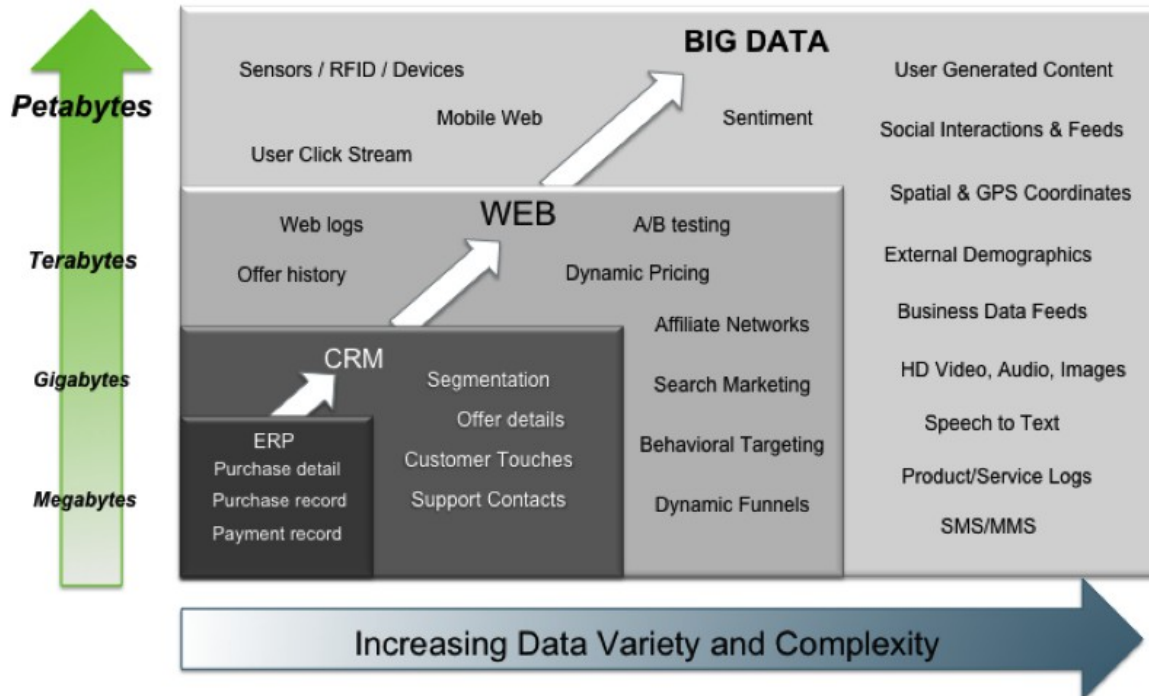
Petabytes

Terabytes

Gigabytes

Megabytes

BIG DATA

Sensors / RFID / Devices

Mobile Web

User Click Stream

Sentiment

User Generated Content

Social Interactions & Feeds

Spatial & GPS Coordinates

External Demographics

Business Data Feeds

HD Video, Audio, Images

Speech to Text

Product/Service Logs

SMS/MMS

WEB

Web logs

Offer history

A/B testing

Dynamic Pricing

Affiliate Networks

Search Marketing

Behavioral Targeting

Dynamic Funnels

CRM

Segmentation

Offer details

Customer Touches

Support Contacts

ERP
Purchase detail
Purchase record
Payment record

Increasing Data Variety and Complexity